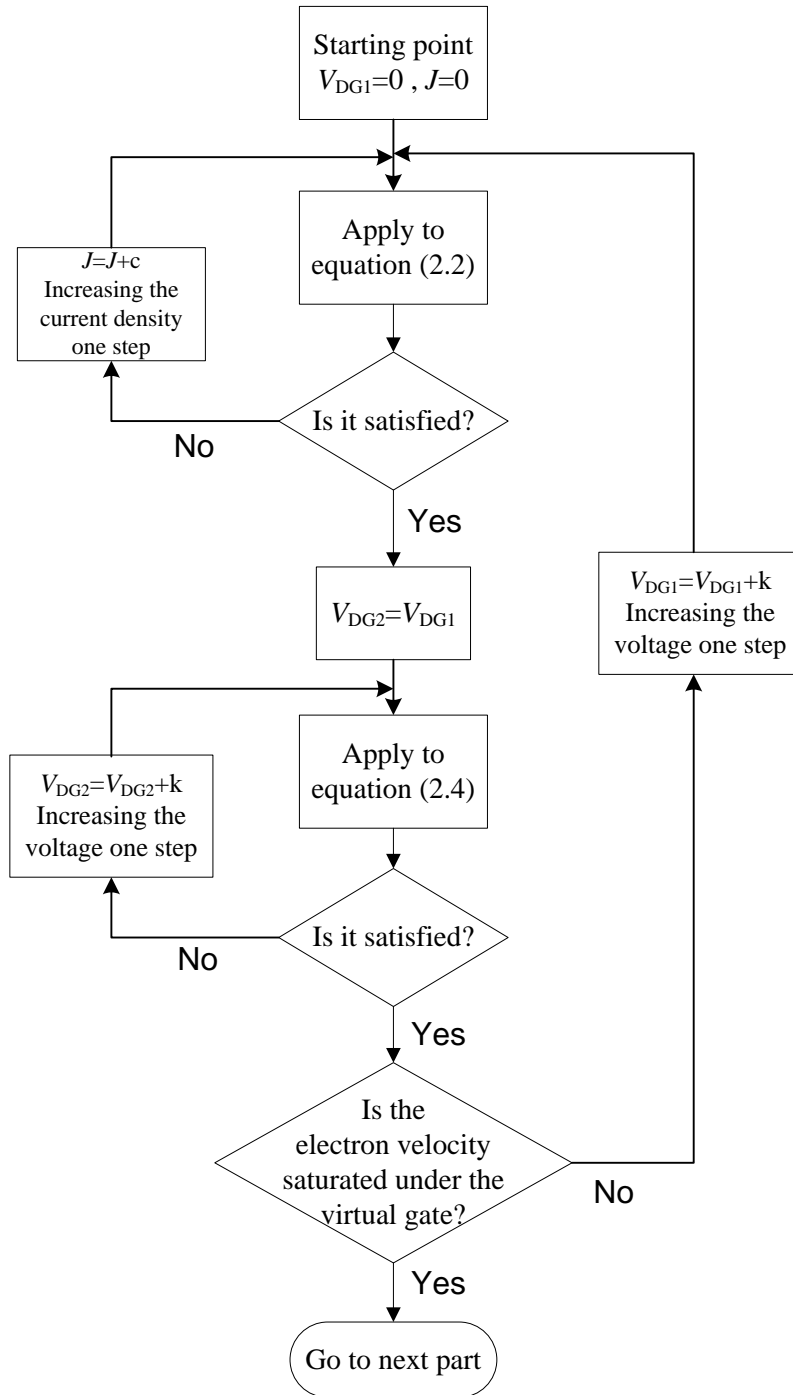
Starting point
$V_{DG1}=0$ , $J=0$

Apply to equation (2.2)

$J=J+c$
Increasing the current density one step

Is it satisfied?

No

Yes

$V_{DG2}=V_{DG1}$

$V_{DG1}=V_{DG1}+k$
Increasing the voltage one step

Apply to equation (2.4)

$V_{DG2}=V_{DG2}+k$
Increasing the voltage one step

Is it satisfied?

No

Yes

Is the electron velocity saturated under the virtual gate?

No

Yes

Go to next part